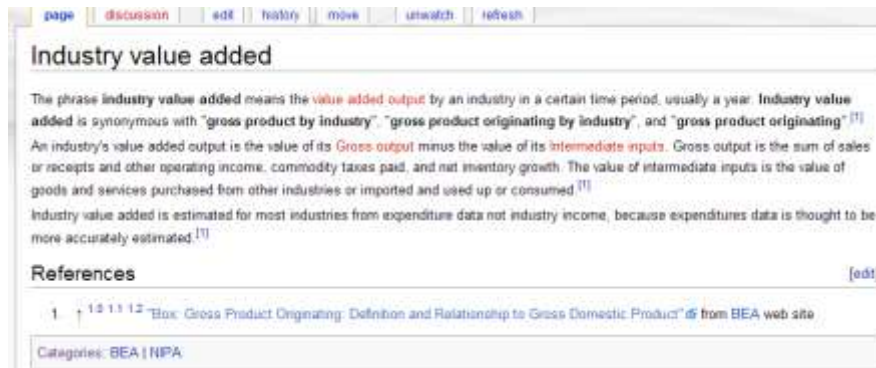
page | discussion | | edit | history | move | | unwatch | refresh

Industry value added

The phrase **industry value added** means the value added output by an industry in a certain time period, usually a year. **Industry value added** is synonymous with "**gross product by industry**", "**gross product originating by industry**", and "**gross product originating**".[1]

An industry's value added output is the value of its Gross output minus the value of its Intermediate inputs. Gross output is the sum of sales or receipts and other operating income, commodity taxes paid, and net inventory growth. The value of intermediate inputs is the value of goods and services purchased from other industries or imported and used up or consumed.[1]

Industry value added is estimated for most industries from expenditure data not industry income, because expenditures data is thought to be more accurately estimated.[1]

References

[edit]

1. ↑ 1.0 1.1 1.2 "Box: Gross Product Originating: Definition and Relationship to Gross Domestic Product" from BEA web site

Categories: BEA | NIPA